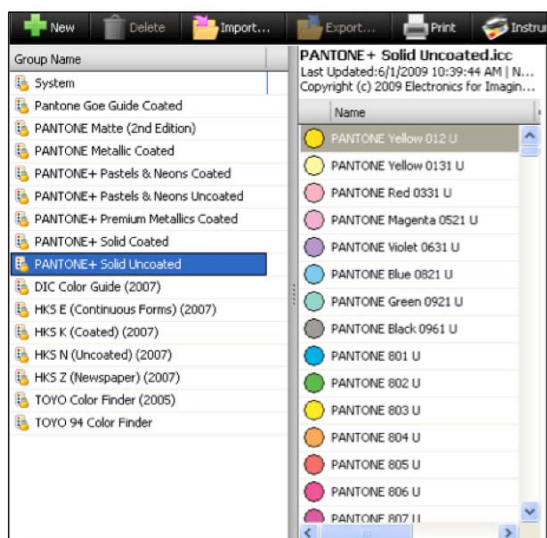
New Delete Import... Export... Print Instru

Group Name
System
Pantone Goe Guide Coated
PANTONE Matte (2nd Edition)
PANTONE Metallic Coated
PANTONE+ Pastels & Neons Coated
PANTONE+ Pastels & Neons Uncoated
PANTONE+ Premium Metallics Coated
PANTONE+ Solid Coated
PANTONE+ Solid Uncoated
DIC Color Guide (2007)
HKS E (Continuous Forms) (2007)
HKS K (Coated) (2007)
HKS N (Uncoated) (2007)
HKS Z (Newspaper) (2007)
TOYO Color Finder (2005)
TOYO 94 Color Finder

PANTONE+ Solid Uncoated.icc
Last Updated:6/1/2009 10:39:44 AM | N...
Copyright (c) 2009 Electronics for Imagin...

Name
PANTONE Yellow 012 U
PANTONE Yellow 0131 U
PANTONE Red 0331 U
PANTONE Magenta 0521 U
PANTONE Violet 0631 U
PANTONE Blue 0821 U
PANTONE Green 0921 U
PANTONE Black 0961 U
PANTONE 801 U
PANTONE 802 U
PANTONE 803 U
PANTONE 804 U
PANTONE 805 U
PANTONE 806 U
PANTONE 807 U